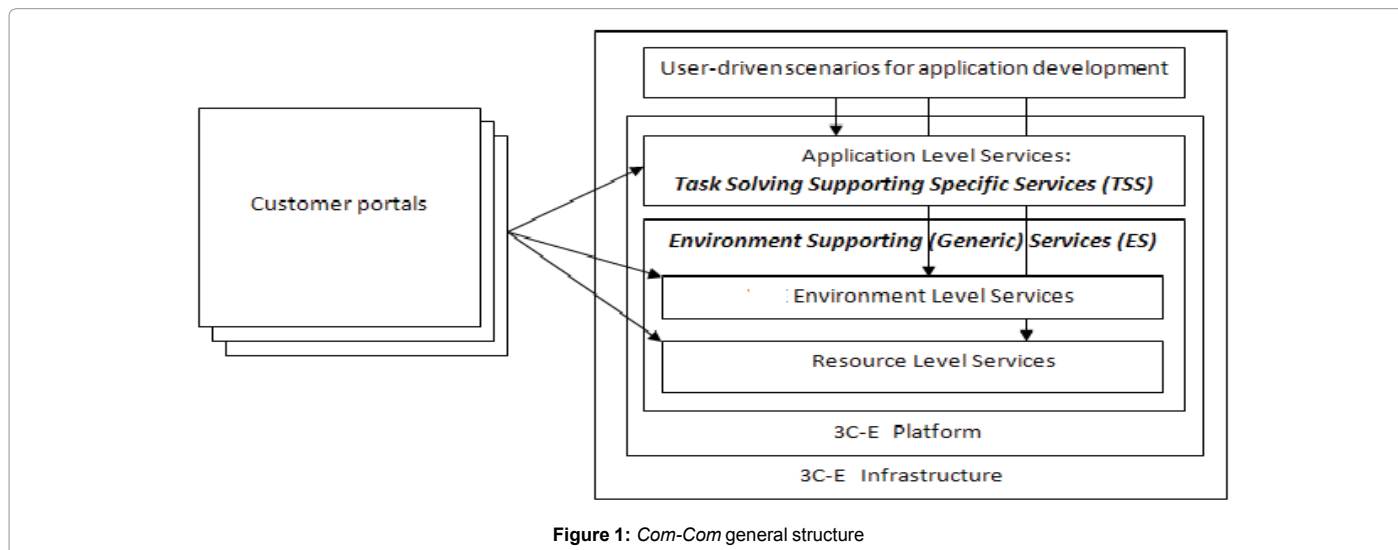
Customer portals

User-drivenscenarios for application development

Application Level Services:
*Task Solving Supporting Specific Services (TSS)*

*Environment Supporting (Generic) Services (ES)*

Environment Level Services

Resource Level Services

3C-E Platform

3C-E Infrastructure

**Figure 1:** *Com-Com* general structure